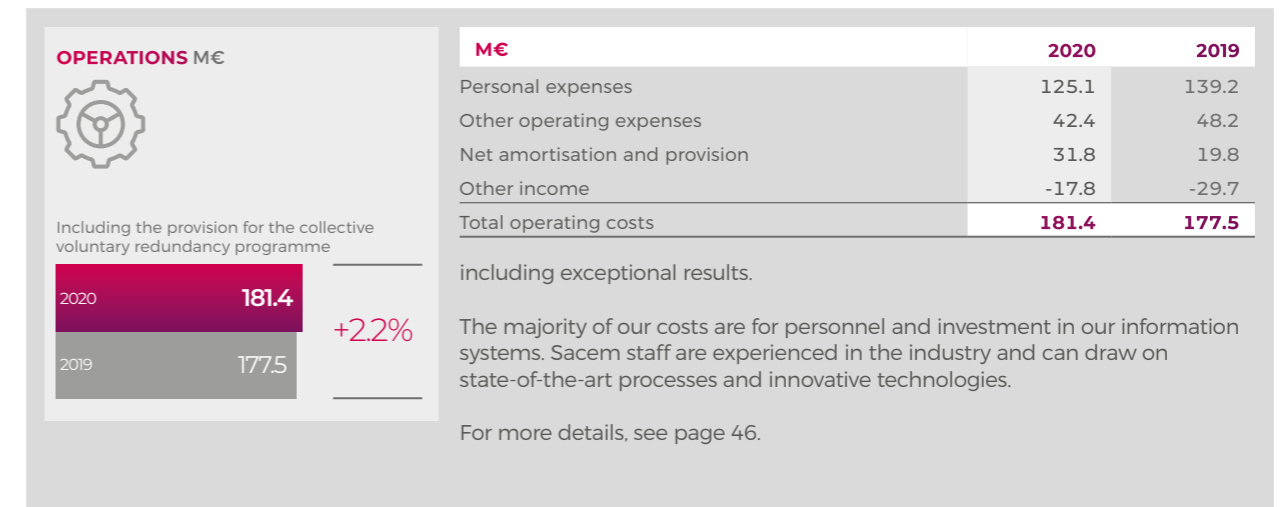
OPERATIONS M€

Including the provision for the collective voluntary redundancy programme

2020 181.4

2019 177.5

+2.2%

| M€ | 2020 | 2019 |
|---|---|---|
| Personal expenses | 125.1 | 139.2 |
| Other operating expenses | 42.4 | 48.2 |
| Net amortisation and provision | 31.8 | 19.8 |
| Other income | -17.8 | -29.7 |
| Total operating costs | 181.4 | 177.5 |

including exceptional results.

The majority of our costs are for personnel and investment in our information systems. Sacem staff are experienced in the industry and can draw on state-of-the-art processes and innovative technologies.

For more details, see page 46.